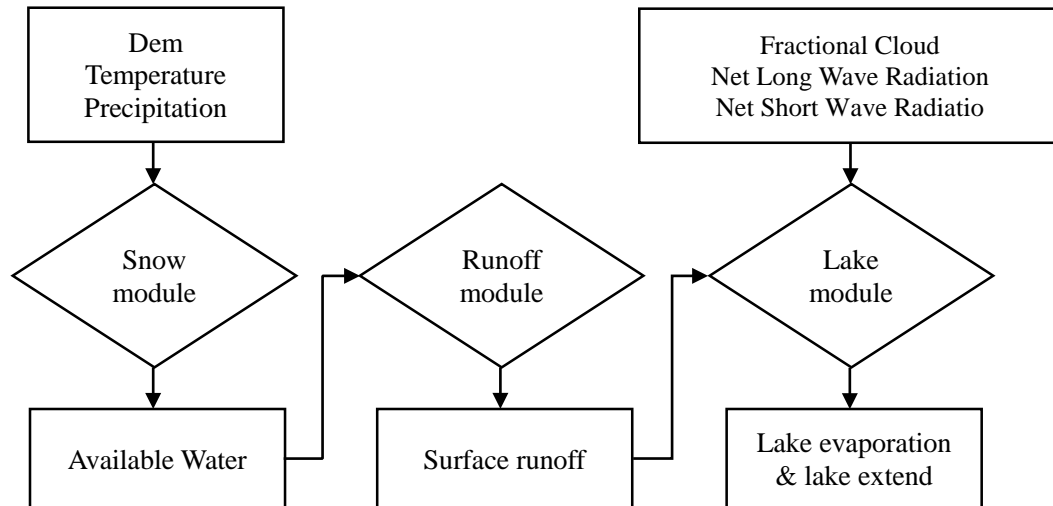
Dem
Temperature
Precipitation

Fractional Cloud
Net Long Wave Radiation
Net Short Wave Radiatio

Snow module

Runoff module

Lake module

Available Water

Surface runoff

Lake evaporation & lake extend